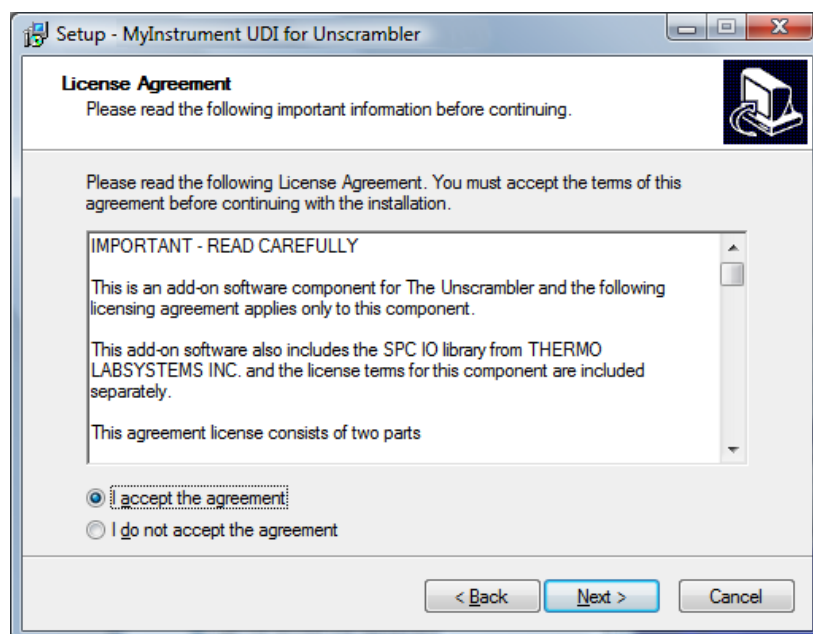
Setup - MyInstrument UDI for Unscrambler

License Agreement
Please read the following important information before continuing.

Please read the following License Agreement. You must accept the terms of this agreement before continuing with the installation.

IMPORTANT - READ CAREFULLY

This is an add-on software component for The Unscrambler and the following licensing agreement applies only to this component.

This add-on software also includes the SPC IO library from THERMO LABSYSTEMS INC. and the license terms for this component are included separately.

This agreement license consists of two parts

I accept the agreement
I do not accept the agreement

< Back
Next >
Cancel